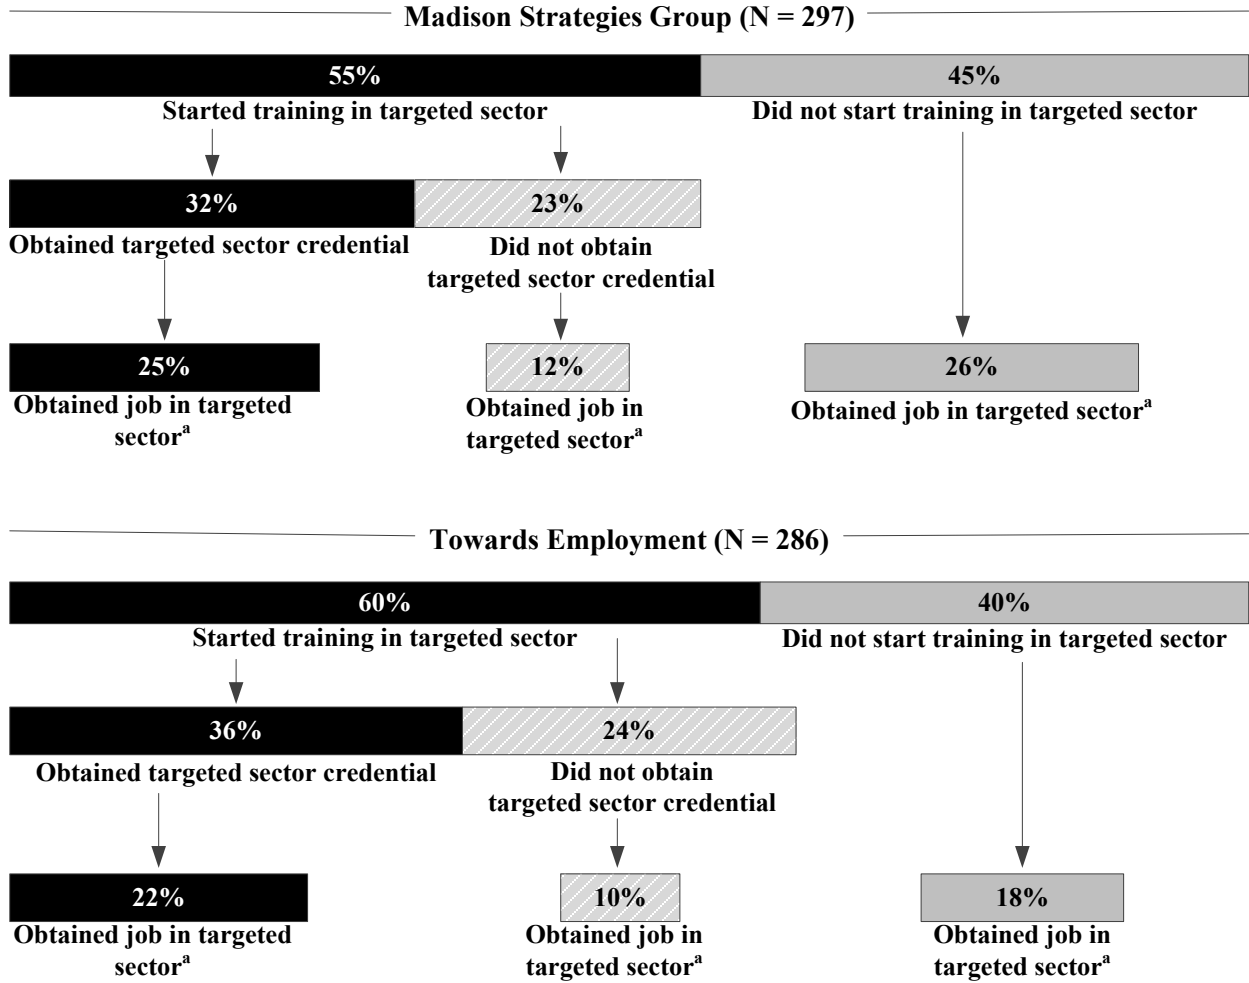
Madison Strategies Group (N = 297)

55%
Started training in targeted sector

45%
Did not start training in targeted sector

32%
Obtained targeted sector credential

23%
Did not obtain targeted sector credential

25%
Obtained job in targeted sector$^a$

12%
Obtained job in targeted sector$^a$

26%
Obtained job in targeted sector$^a$

Towards Employment (N = 286)

60%
Started training in targeted sector

40%
Did not start training in targeted sector

36%
Obtained targeted sector credential

24%
Did not obtain targeted sector credential

22%
Obtained job in targeted sector$^a$

10%
Obtained job in targeted sector$^a$

18%
Obtained job in targeted sector$^a$